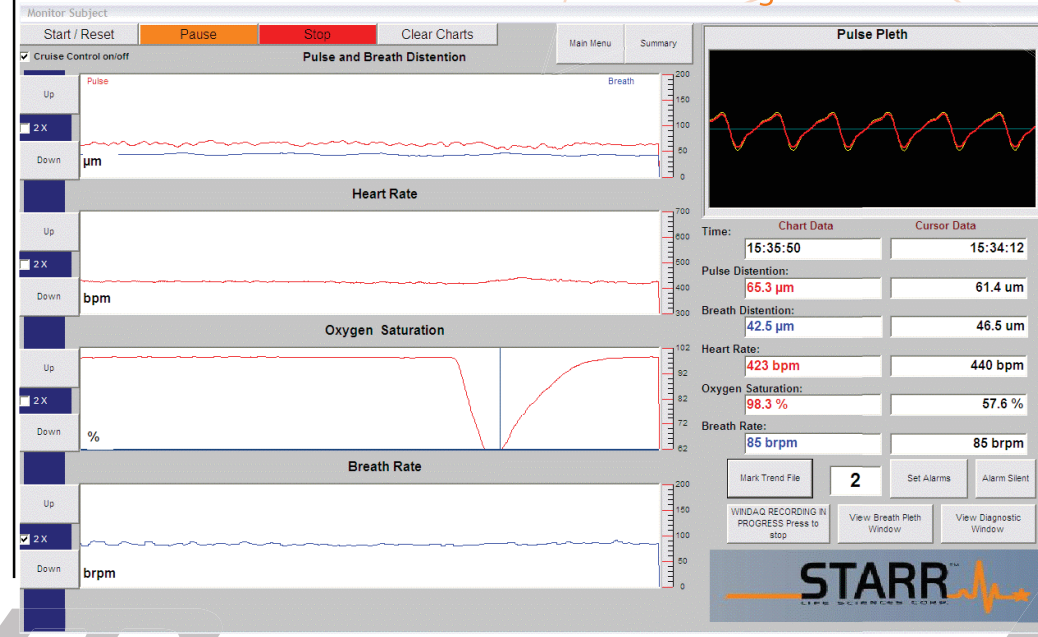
Monitor Subject

Start / Reset
Pause
Stop
Clear Charts
Main Menu
Summary
Cruise Control on/off

Pulse and Breath Distention
Pulse
Breath
Up
2 X
Down
μm
200
150
100
50
0

Heart Rate
Up
2 X
Down
bpm
700
600
500
400
300

Oxygen Saturation
Up
2 X
Down
%
102
92
82
72
62

Breath Rate
Up
2 X
Down
brpm
200
150
100
50
0

Pulse Pleth

Chart Data
Cursor Data
Time:
15:35:50
15:34:12
Pulse Distention:
65.3 μm
61.4 um
Breath Distention:
42.5 μm
46.5 um
Heart Rate:
423 bpm
440 bpm
Oxygen Saturation:
98.3 %
57.6 %
Breath Rate:
85 brpm
85 brpm

Mark Trend File
2
Set Alarms
Alarm Silent
WINDAQ RECORDING IN PROGRESS Press to stop
View Breath Pleth Window
View Diagnostic Window

STARR
LIFE SCIENCES CORP.